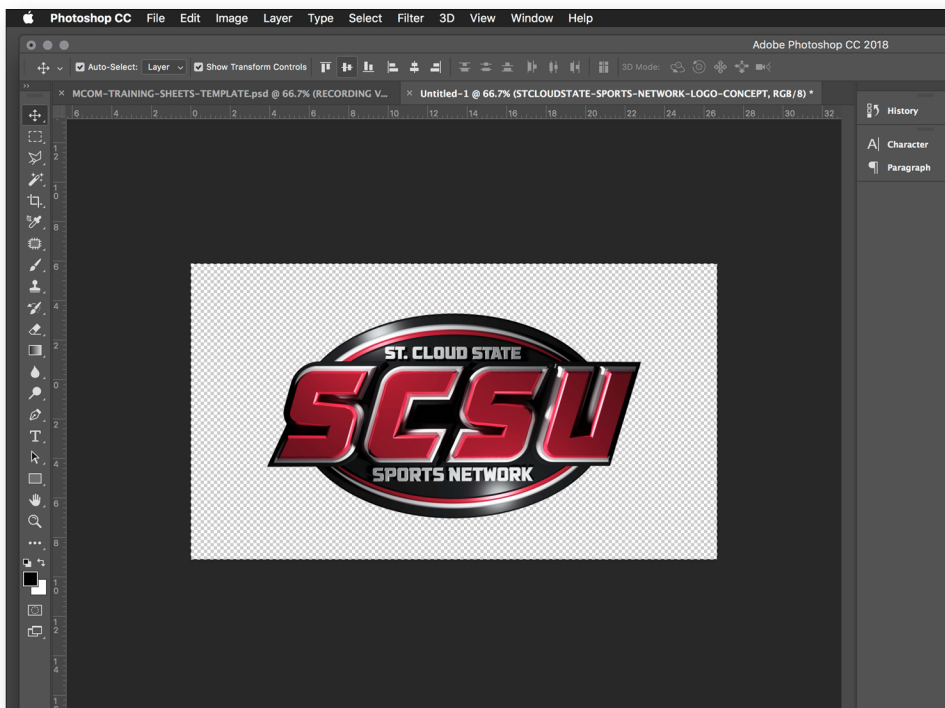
Photoshop CC File Edit Image Layer Type Select Filter 3D View Window Help

Adobe Photoshop CC 2018

Auto-Select: Layer Show Transform Controls 3D Mode:

MCOM-TRAINING-SHEETS-TEMPLATE.psd @ 66.7% (RECORDING V...

Untitled-1 @ 66.7% (STCLOUDSTATE-SPORTS-NETWORK-LOGO-CONCEPT, RGB/8) *

History
Character
Paragraph

ST. CLOUD STATE
SCSU
SPORTS NETWORK